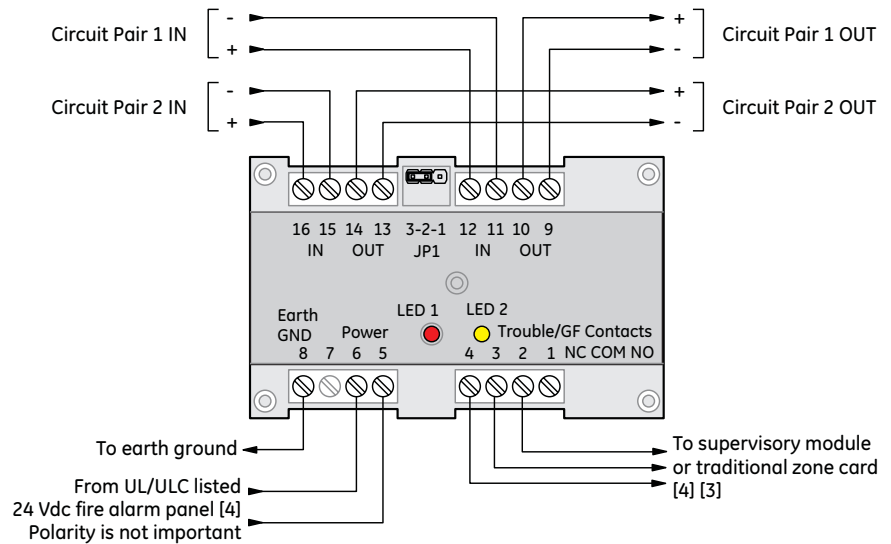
Circuit Pair 1 IN
-
+
Circuit Pair 1 OUT
+
-
Circuit Pair 2 IN
-
+
Circuit Pair 2 OUT
+
-

16 15 14 13 3-2-1 12 11 10 9
IN OUT JP1 IN OUT

Earth GND
Power
LED 1
LED 2
Trouble/GF Contacts
8 7 6 5
4 3 2 1 NC COM NO

To earth ground
From UL/ULC listed 24 Vdc fire alarm panel [4] Polarity is not important
To supervisory module or traditional zone card [4] [3]